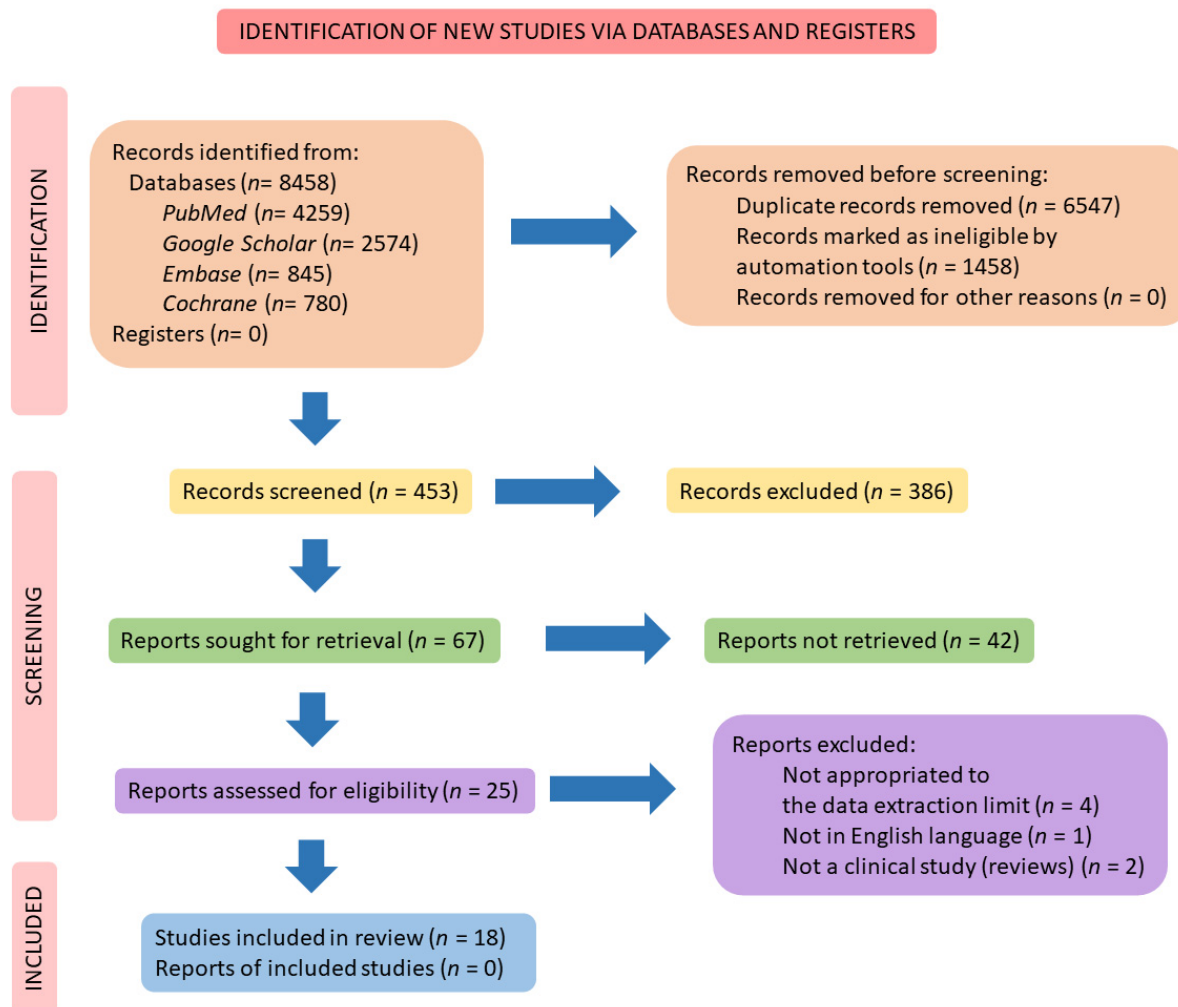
IDENTIFICATION OF NEW STUDIES VIA DATABASES AND REGISTERS

IDENTIFICATION

Records identified from:
Databases (n= 8458)
PubMed (n= 4259)
Google Scholar (n= 2574)
Embase (n= 845)
Cochrane (n= 780)
Registers (n= 0)

Records removed before screening:
Duplicate records removed (n = 6547)
Records marked as ineligible by automation tools (n = 1458)
Records removed for other reasons (n = 0)

SCREENING

Records screened (n = 453)

Records excluded (n = 386)

Reports sought for retrieval (n = 67)

Reports not retrieved (n = 42)

Reports assessed for eligibility (n = 25)

Reports excluded:
Not appropriated to the data extraction limit (n = 4)
Not in English language (n = 1)
Not a clinical study (reviews) (n = 2)

INCLUDED

Studies included in review (n = 18)
Reports of included studies (n = 0)